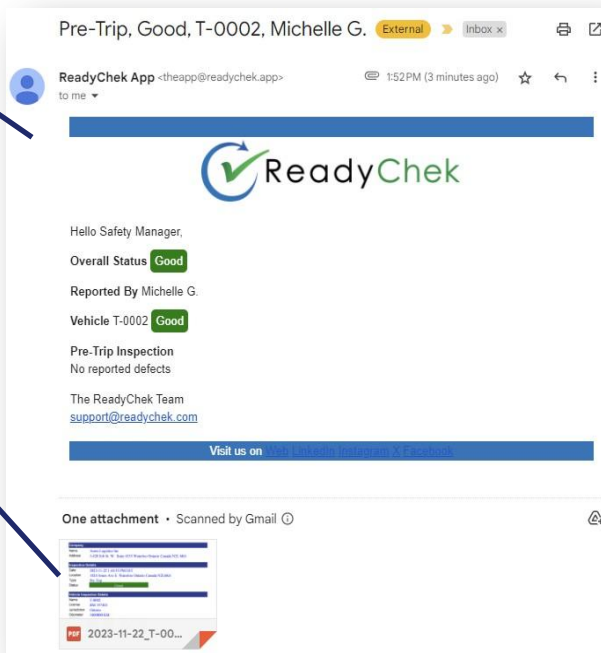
Pre-Trip, Good, T-0002, Michelle G. External Inbox ×

ReadyChek App <theapp@readychek.app>
to me

1:52 PM (3 minutes ago)

ReadyChek

Hello Safety Manager,

Overall Status Good

Reported By Michelle G.

Vehicle T-0002 Good

Pre-Trip Inspection
No reported defects

The ReadyChek Team
support@readychek.com

Visit us on Web LinkedIn Instagram X Facebook

One attachment • Scanned by Gmail

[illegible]

PDF 2023-11-22_T-00...